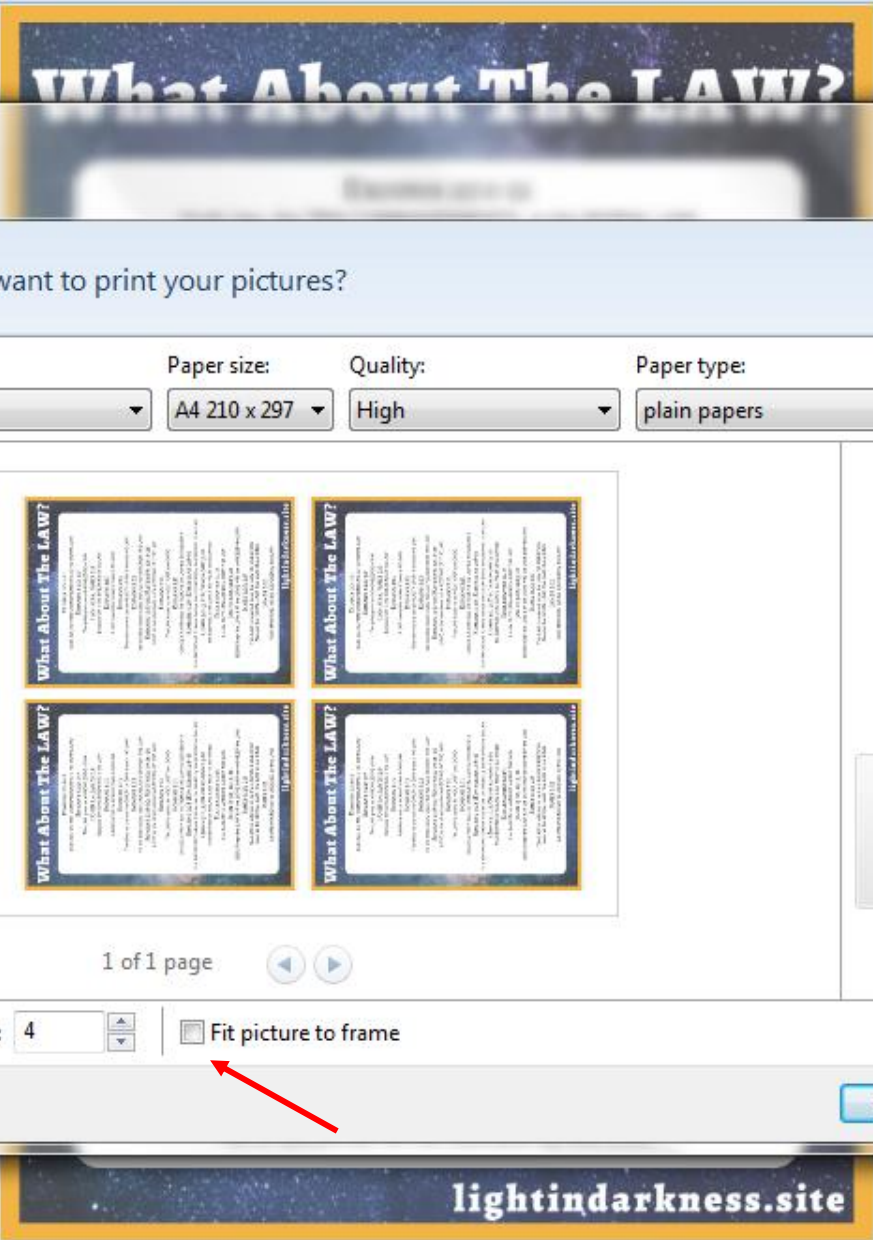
What About The LAW?

want to print your pictures?

Paper size:
A4 210 x 297

Quality:
High

Paper type:
plain papers

What About The LAW?
lightindarkness.site

What About The LAW?
lightindarkness.site

What About The LAW?
lightindarkness.site

What About The LAW?
lightindarkness.site

1 of 1 page

4

Fit picture to frame

lightindarkness.site